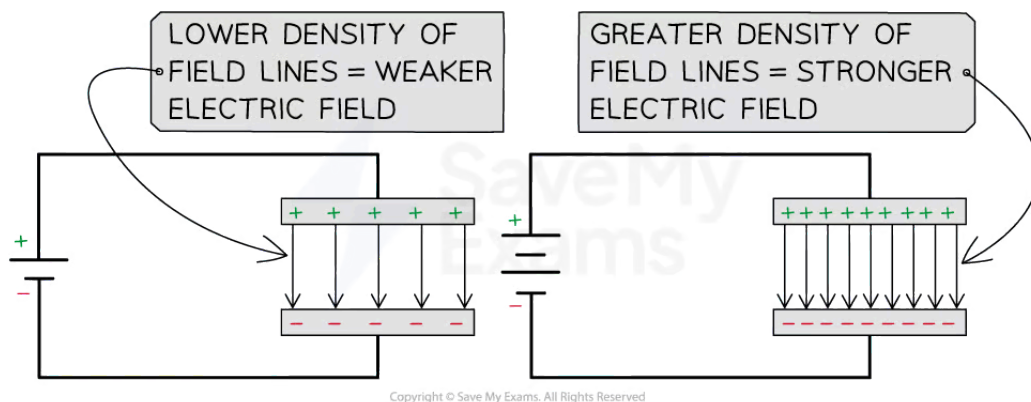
LOWER DENSITY OF FIELD LINES = WEAKER ELECTRIC FIELD

GREATER DENSITY OF FIELD LINES = STRONGER ELECTRIC FIELD

Save My Exams

+
−
+ + + + +
− − − − −

+
−
+ + + + + + + + + +
− − − − − − − − − −

Copyright © Save My Exams. All Rights Reserved